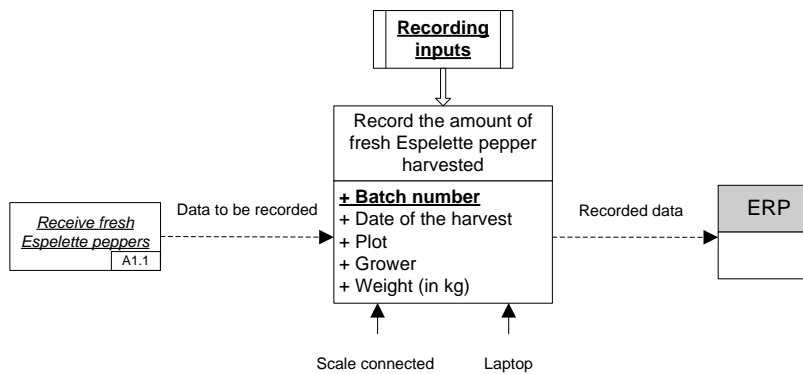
Recording inputs

Record the amount of fresh Espelette pepper harvested

+ Batch number
+ Date of the harvest
+ Plot
+ Grower
+ Weight (in kg)

Receive fresh Espelette peppers
A1.1

Data to be recorded

Recorded data

ERP

Scale connected

Laptop